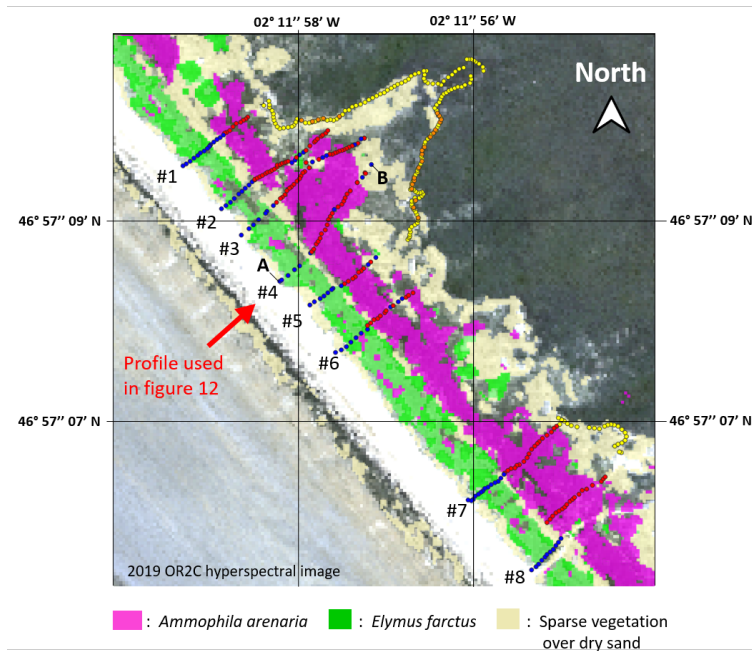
02° 11'' 58' W
02° 11'' 56' W
North
46° 57'' 09' N
46° 57'' 09' N
46° 57'' 07' N
46° 57'' 07' N
#1
#2
#3
#4
#5
#6
#7
#8
A
B
Profile used in figure 12
2019 OR2C hyperspectral image
: *Ammophila arenaria*
: *Elymus farctus*
: Sparse vegetation over dry sand